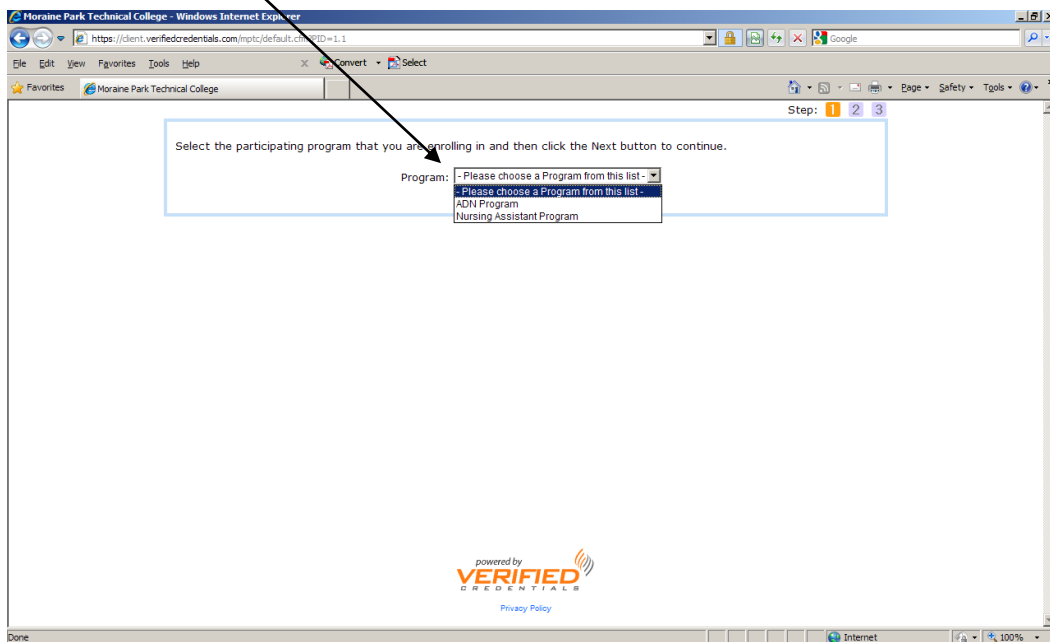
Moraine Park Technical College - Windows Internet Explorer

https://client.verifiedcredentials.com/mptc/default.cfm?PID=1.1

Google

File Edit View Favorites Tools Help

Convert Select

Favorites Moraine Park Technical College

Page Safety Tools

Step: 1 2 3

Select the participating program that you are enrolling in and then click the Next button to continue.

Program: - Please choose a Program from this list -

- Please choose a Program from this list -
ADN Program
Nursing Assistant Program

powered by
VERIFIED
CREDENTIALS

Privacy Policy

Done

Internet

100%